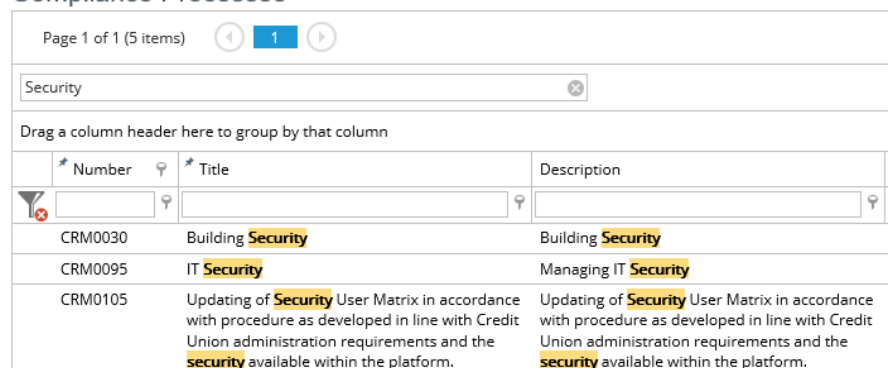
Page 1 of 1 (5 items) 1

Security

Drag a column header here to group by that column

| Number | Title | Description |
|---|---|---|
| CRM0030 | Building Security | Building Security |
| CRM0095 | IT Security | Managing IT Security |
| CRM0105 | Updating of Security User Matrix in accordance with procedure as developed in line with Credit Union administration requirements and the security available within the platform. | Updating of Security User Matrix in accordance with procedure as developed in line with Credit Union administration requirements and the security available within the platform. |